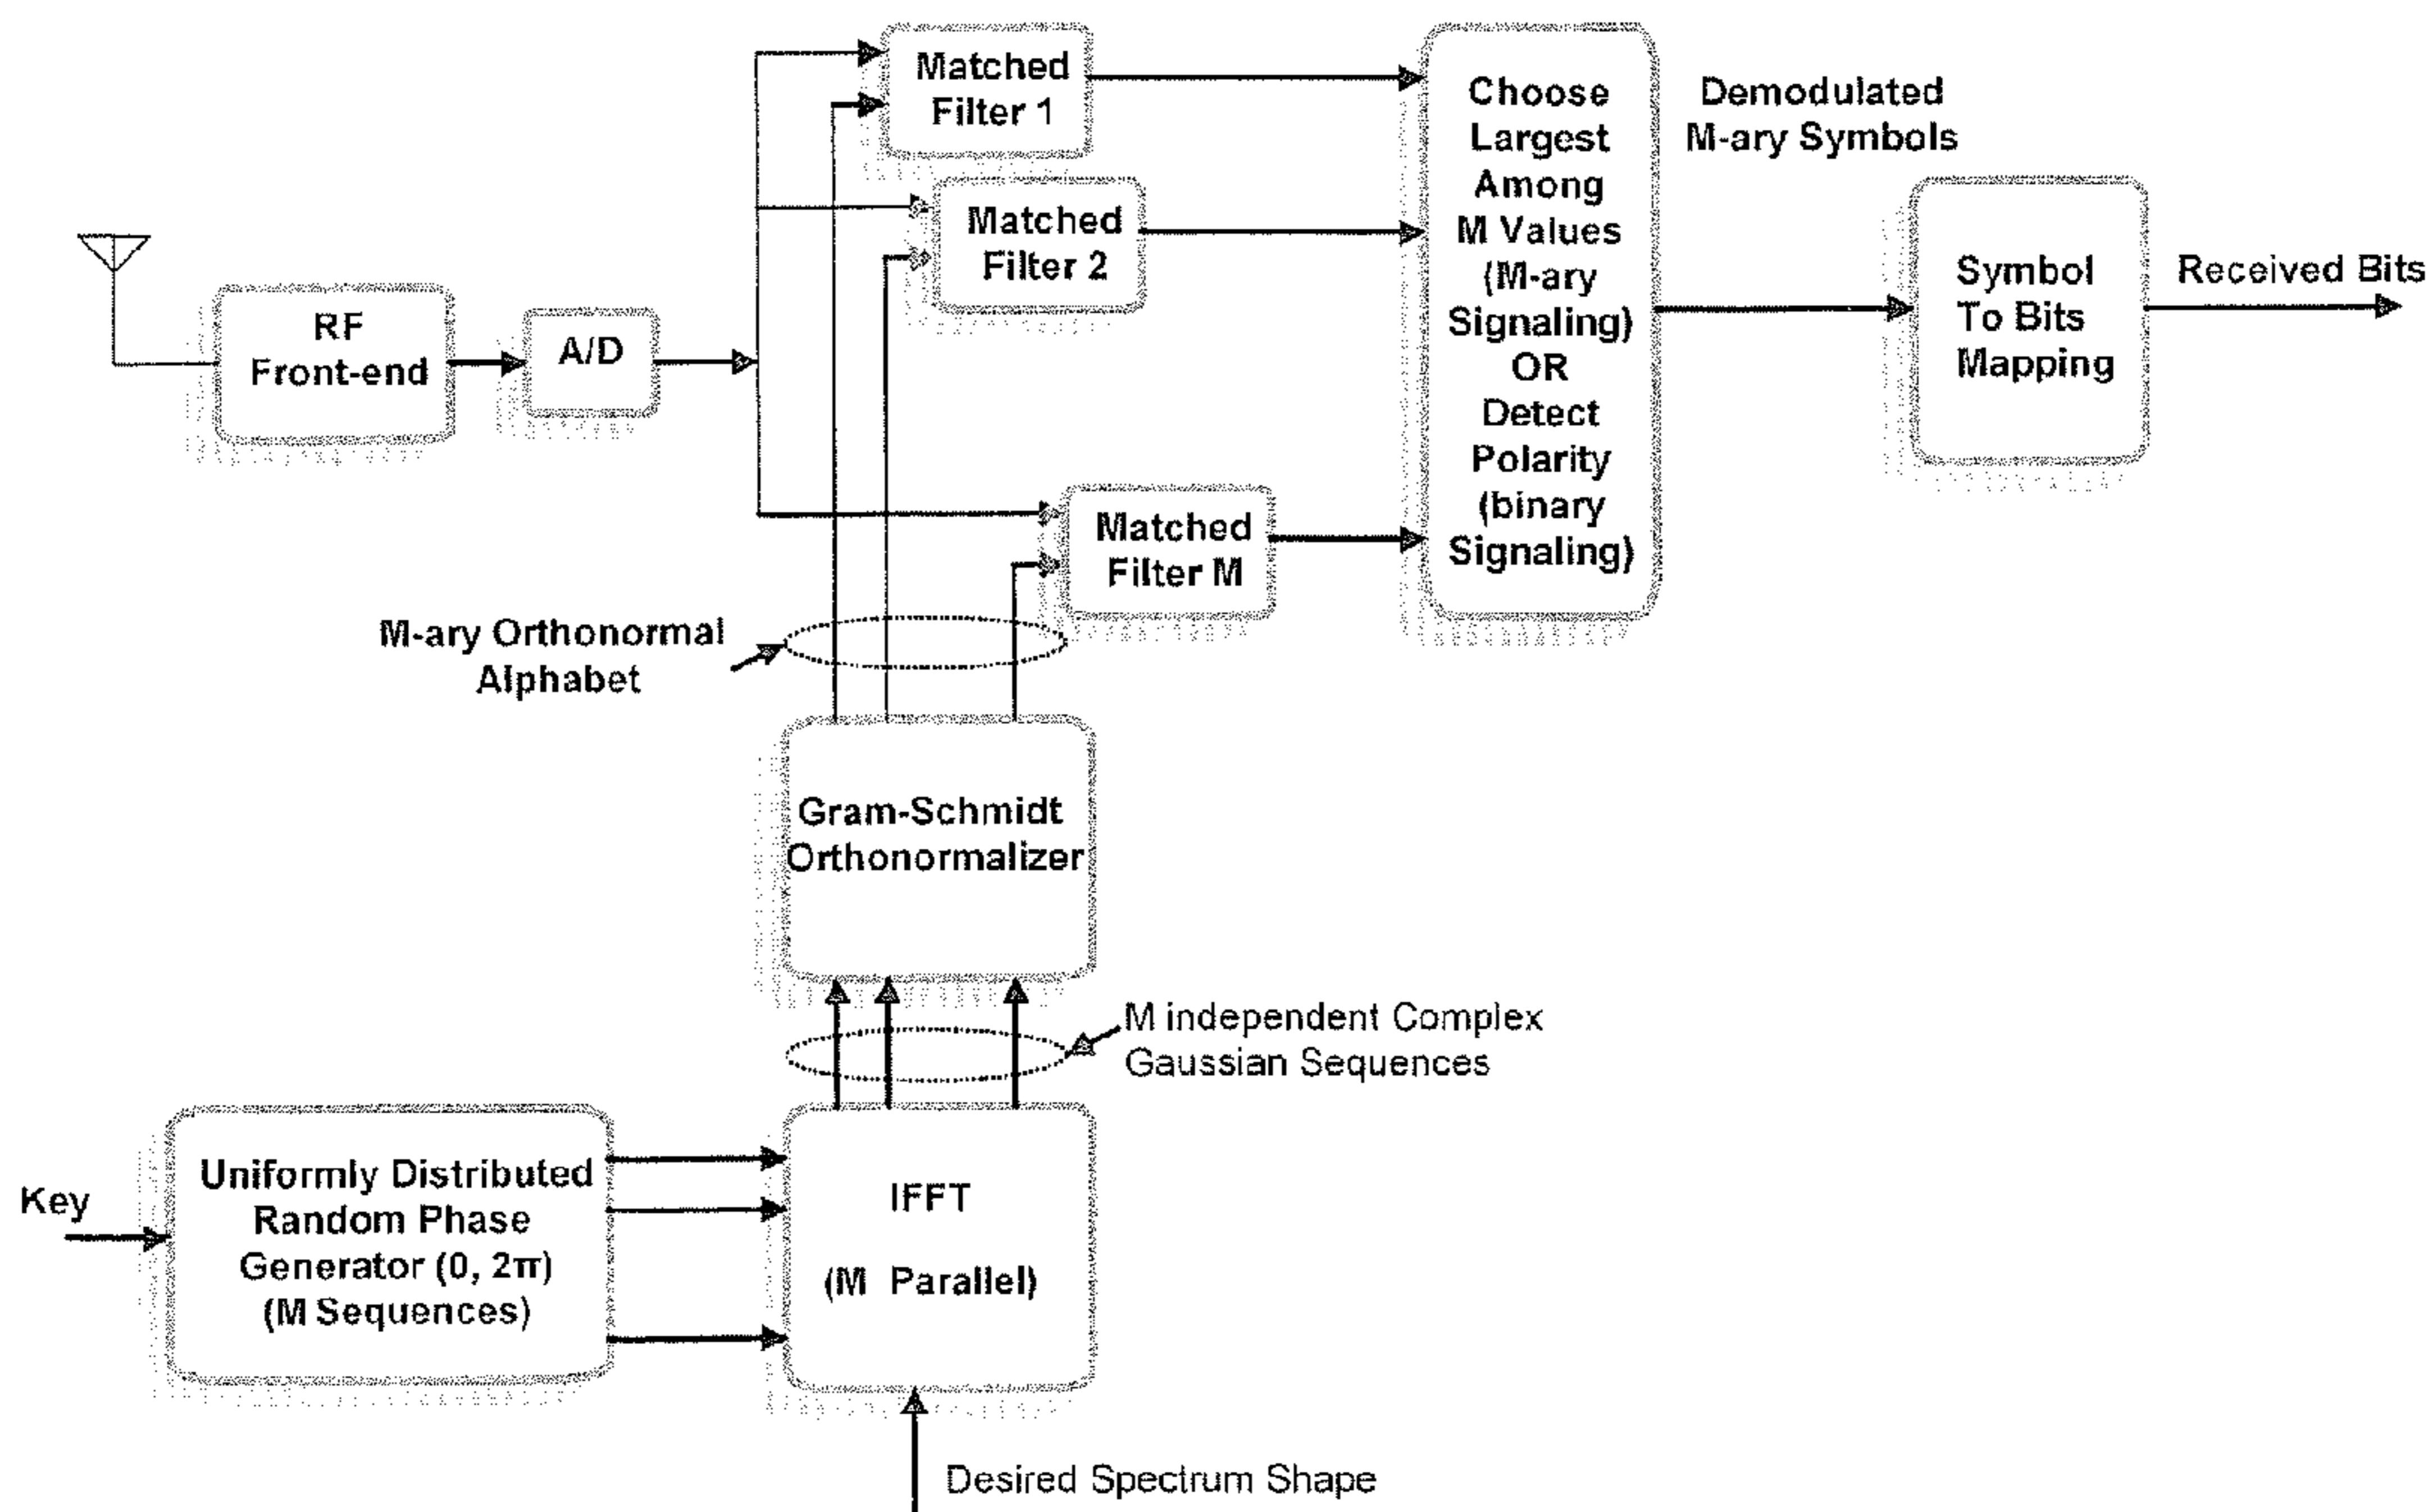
Matched Filter 1

Matched Filter 2

Matched Filter M

Choose Largest Among M Values (M-ary Signaling) OR Detect Polarity (binary Signaling)

Demodulated M-ary Symbols

Symbol To Bits Mapping

Received Bits

RF Front-end

A/D

M-ary Orthonormal Alphabet

Gram-Schmidt Orthonormalizer

M independent Complex Gaussian Sequences

Key

Uniformly Distributed Random Phase Generator (0, 2π) (M Sequences)

IFFT

(M Parallel)

Desired Spectrum Shape